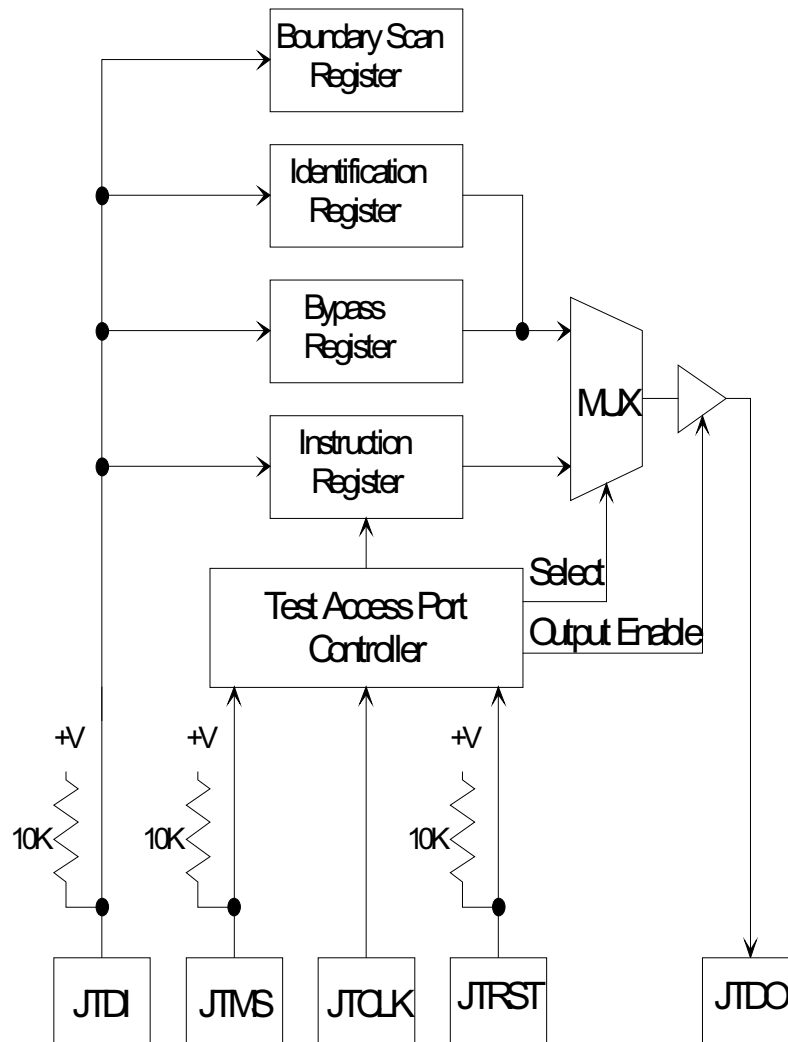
Boundary Scan Register

Identification Register

Bypass Register

Instruction Register

MUX

Select

Test Access Port Controller

Output Enable

+V

10K

+V

10K

+V

10K

JTDI

JTMS

JTCLK

JTRST

JTDO